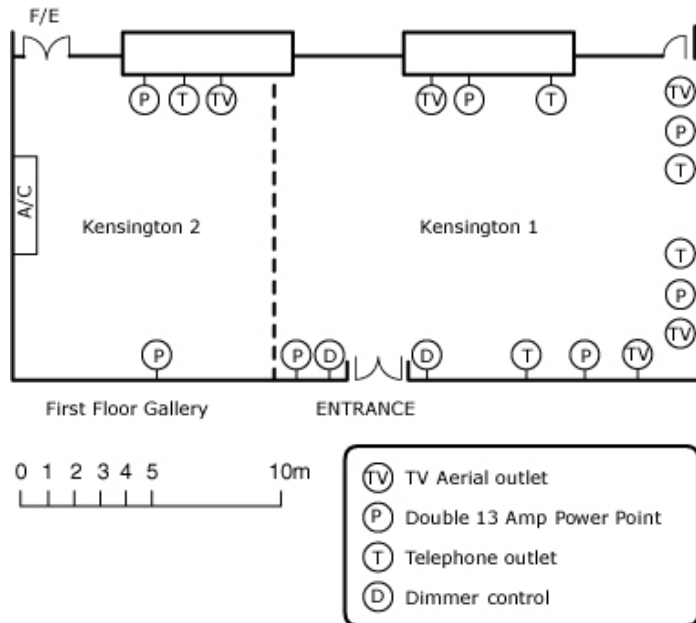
F/E

P T TV

TV P T

TV
P
T

A/C

Kensington 2

Kensington 1

T
P
TV

P

P D

D T P TV

First Floor Gallery

ENTRANCE

0 1 2 3 4 5 10m

TV TV Aerial outlet
P Double 13 Amp Power Point
T Telephone outlet
D Dimmer control